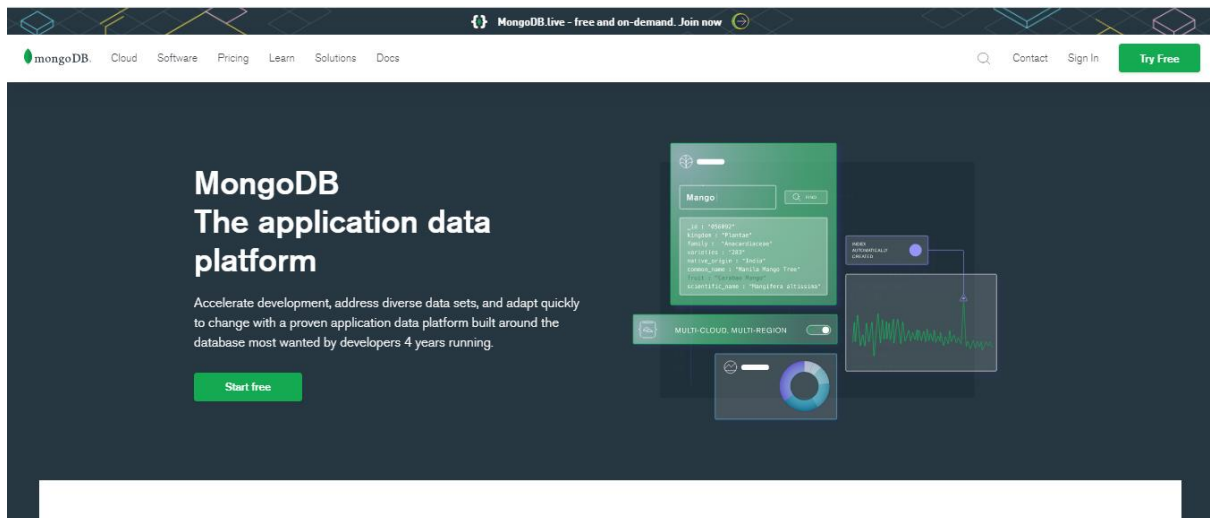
{} MongoDB.live - free and on-demand. Join now

mongoDB. Cloud Software Pricing Learn Solutions Docs

Contact Sign In Try Free

MongoDB
The application data platform

Accelerate development, address diverse data sets, and adapt quickly to change with a proven application data platform built around the database most wanted by developers 4 years running.

Start free

Mango

FIND

_id : "056492"
kingdom : "Plantae"
family : "Anacardiaceae"
varieties : "283"
native_origin : "India"
common_name : "Manila Mango Tree"
fruit : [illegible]
scientific_name : "Mangifera altissima"

INDEX AUTOMATICALLY CREATED

MULTI-CLOUD, MULTI-REGION